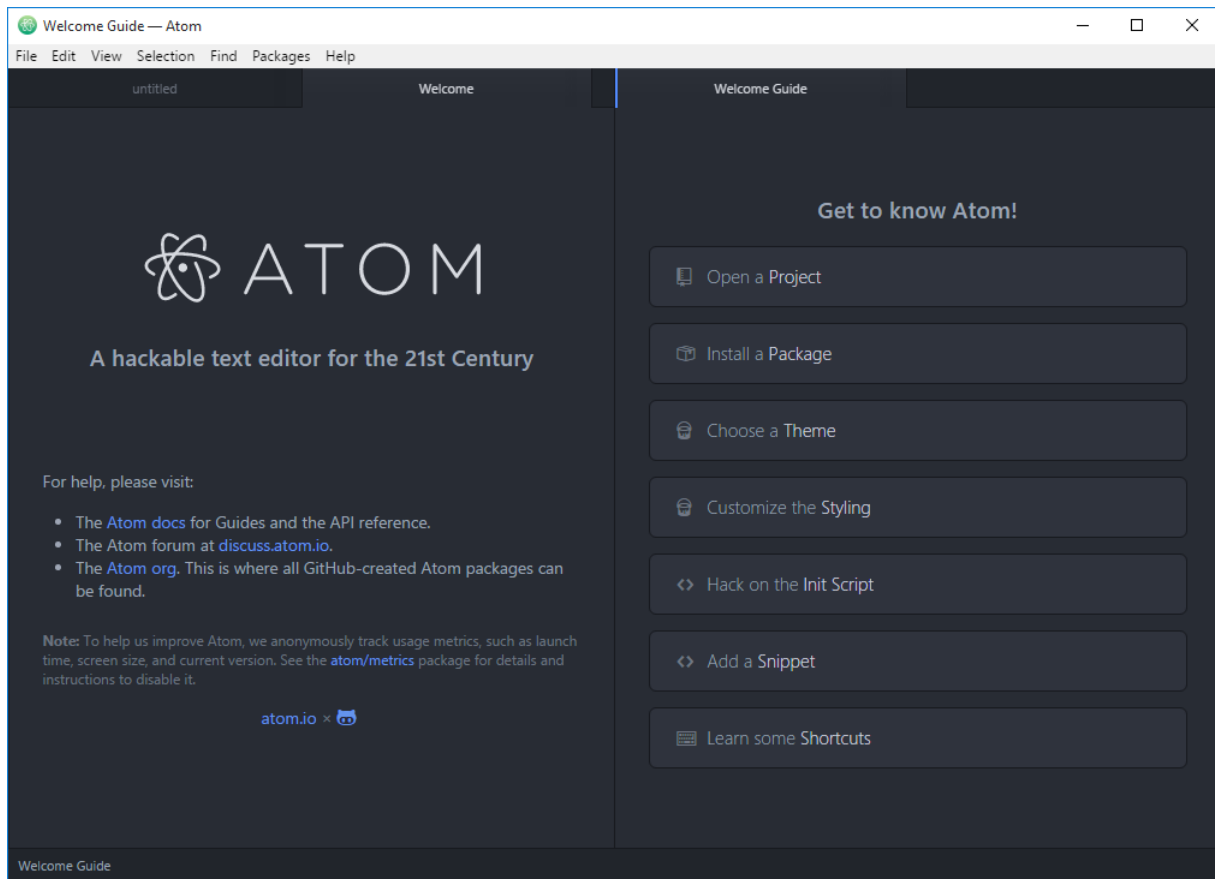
Welcome Guide — Atom

File Edit View Selection Find Packages Help

untitled

Welcome

Welcome Guide

ATOM

A hackable text editor for the 21st Century

For help, please visit:

- The Atom docs for Guides and the API reference.
- The Atom forum at discuss.atom.io.
- The Atom org. This is where all GitHub-created Atom packages can be found.

Note: To help us improve Atom, we anonymously track usage metrics, such as launch time, screen size, and current version. See the atom/metrics package for details and instructions to disable it.

atom.io ×

Get to know Atom!

Open a Project

Install a Package

Choose a Theme

Customize the Styling

Hack on the Init Script

Add a Snippet

Learn some Shortcuts

Welcome Guide